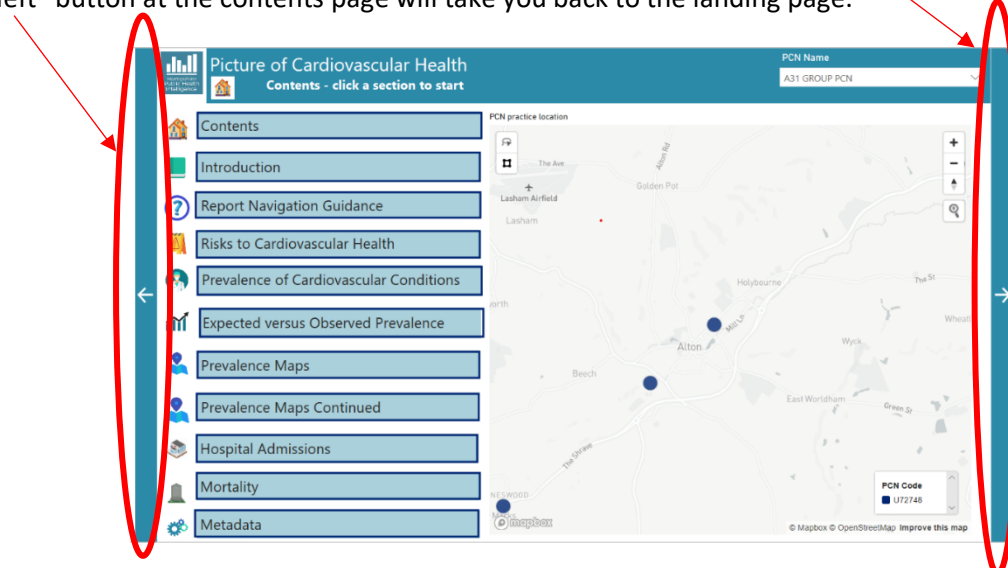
left' button at the contents page will take you back to the landing page.

Picture of Cardiovascular Health
Contents - click a section to start

PCN Name
A31 GROUP PCN

Contents
Introduction
Report Navigation Guidance
Risks to Cardiovascular Health
Prevalence of Cardiovascular Conditions
Expected versus Observed Prevalence
Prevalence Maps
Prevalence Maps Continued
Hospital Admissions
Mortality
Metadata

PCN practice location

The Ave
Lasham Airfield
Lasham
Golden Pot
Alton Rd
The St
Holybourne
orth
Wheat
Mill Ln
Alton
Wyck
Beech
East Worldham
Green St
The Shrave
NESWOOD

PCN Code
U72748

© Mapbox © OpenStreetMap Improve this map
mapbox